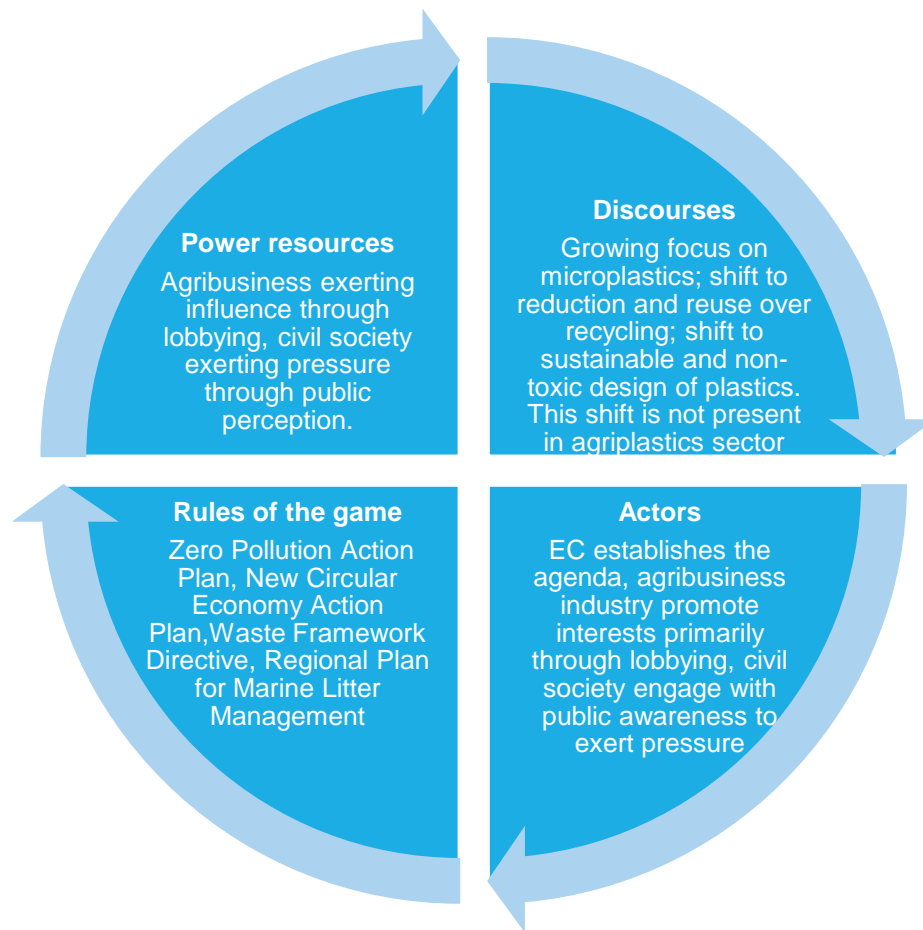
Power resources

Agribusiness exerting influence through lobbying, civil society exerting pressure through public perception.

Discourses

Growing focus on microplastics; shift to reduction and reuse over recycling; shift to sustainable and non-toxic design of plastics. This shift is not present in agriplastics sector

Rules of the game

Zero Pollution Action Plan, New Circular Economy Action Plan,Waste Framework Directive, Regional Plan for Marine Litter Management

Actors

EC establishes the agenda, agribusiness industry promote interests primarily through lobbying, civil society engage with public awareness to exert pressure